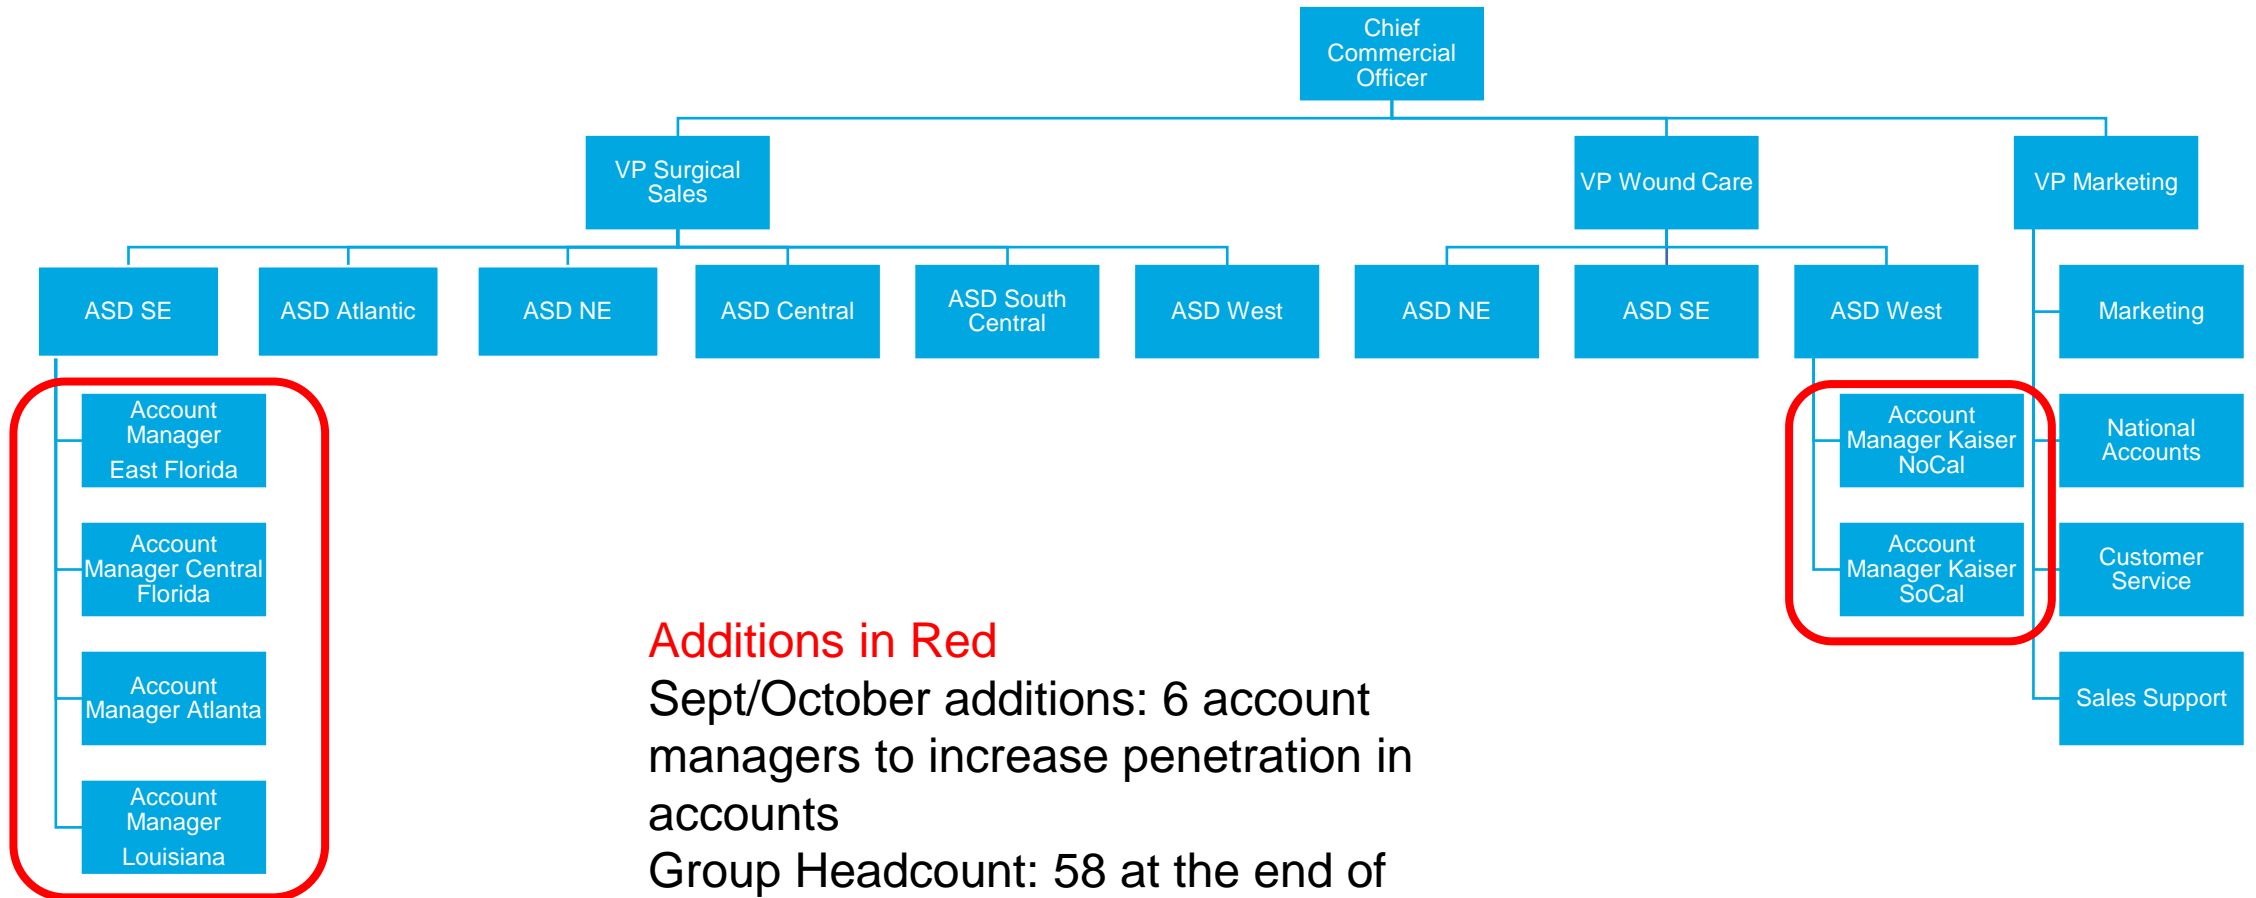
Chief Commercial Officer

VP Surgical Sales

VP Wound Care

VP Marketing

ASD SE

ASD Atlantic

ASD NE

ASD Central

ASD South Central

ASD West

ASD NE

ASD SE

ASD West

Marketing

Account Manager East Florida

Account Manager Central Florida

Account Manager Atlanta

Account Manager Louisiana

Account Manager Kaiser NoCal

Account Manager Kaiser SoCal

National Accounts

Customer Service

Sales Support

Additions in Red
Sept/October additions: 6 account managers to increase penetration in accounts
Group Headcount: 58 at the end of